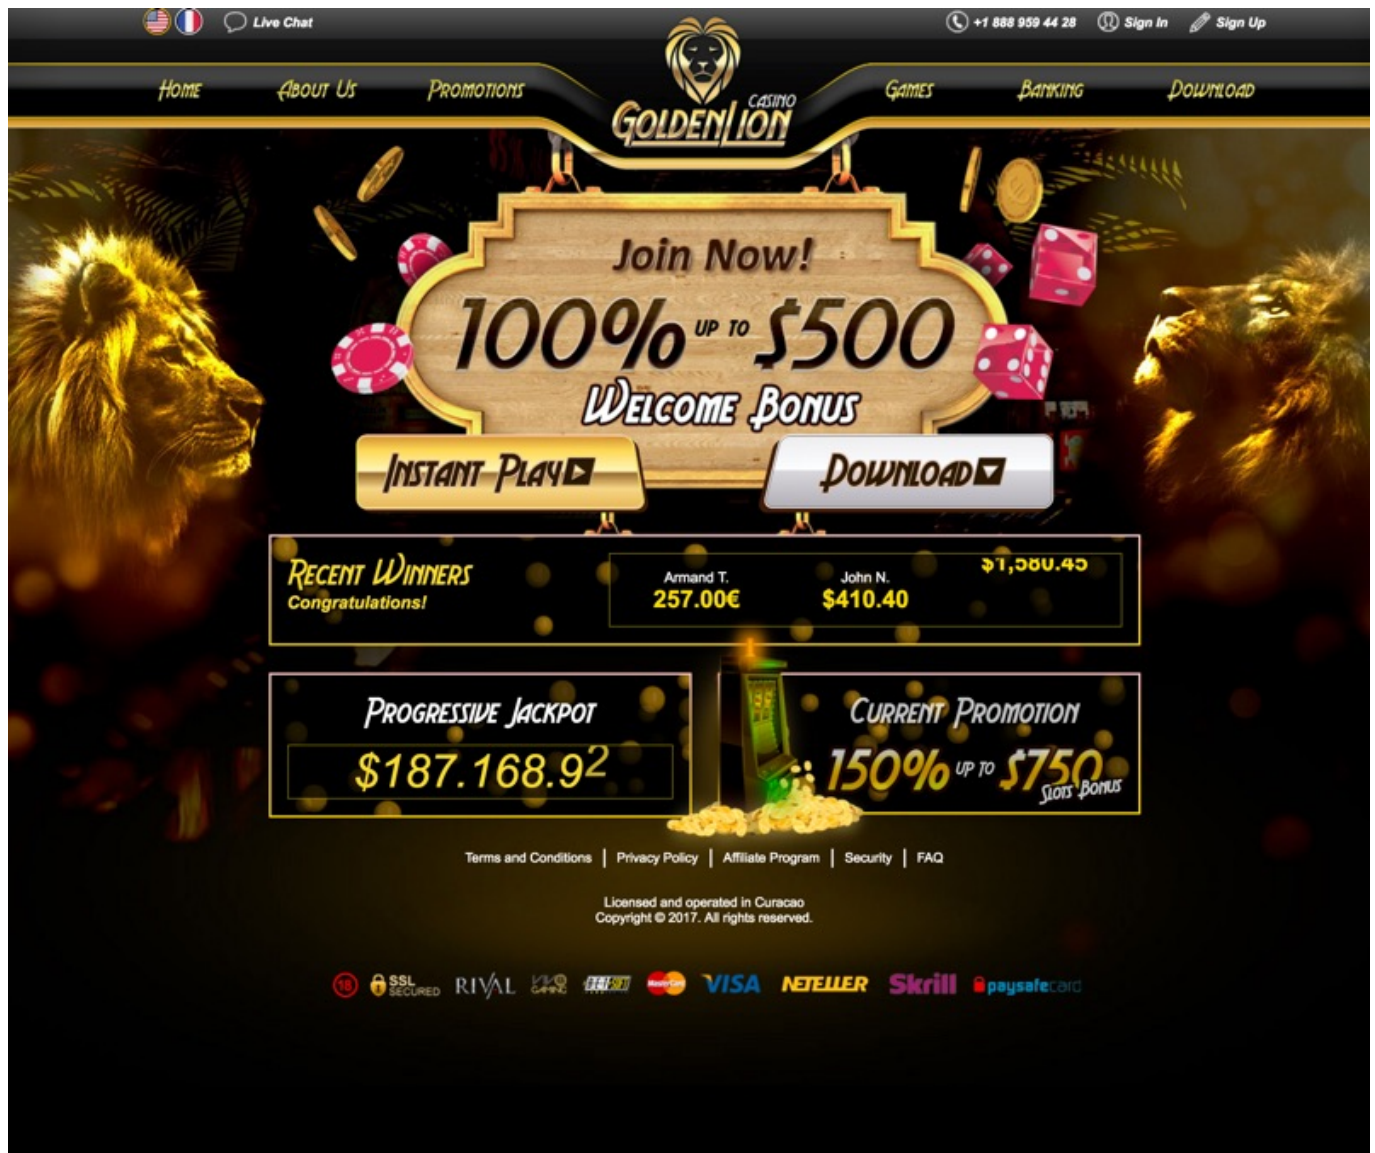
Live Chat

+1 888 959 44 28 Sign In Sign Up

Home About Us Promotions

GOLDEN LION CASINO

Games Banking Download

Join Now!

100% UP TO $500

WELCOME BONUS

INSTANT PLAY

DOWNLOAD

RECENT WINNERS
Congratulations!

Armand T.
257.00€

John N.
$410.40

$1,580.45

PROGRESSIVE JACKPOT

$187.168.92

CURRENT PROMOTION

150% UP TO $750 SLOTS BONUS

Terms and Conditions | Privacy Policy | Affiliate Program | Security | FAQ

Licensed and operated in Curacao
Copyright © 2017. All rights reserved.

18 SSL SECURED RIVAL MasterCard VISA NETELLER Skrill paysafecard